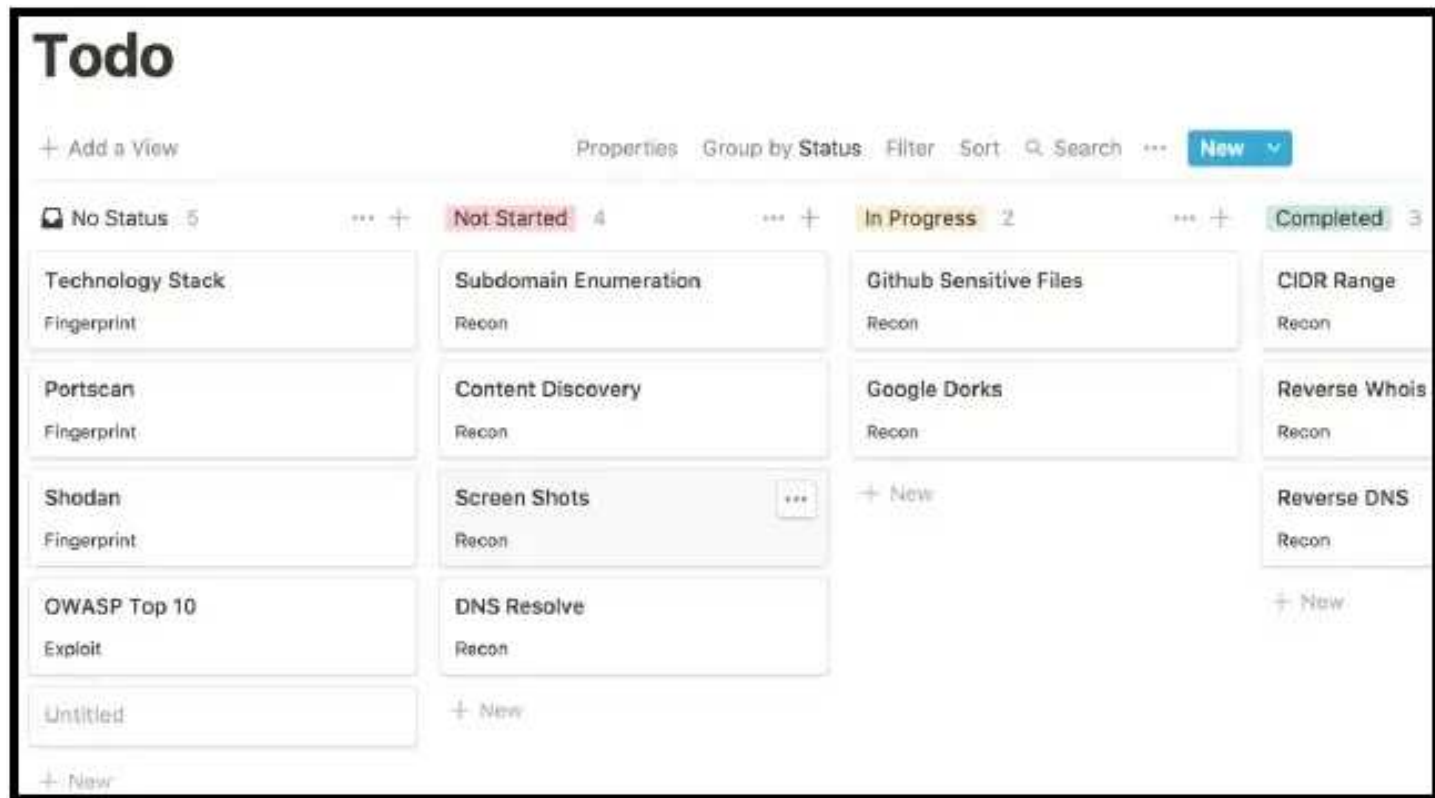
Todo

+ Add a View

Properties Group by Status Filter Sort Search ··· New

No Status 5 ··· +

Technology Stack
Fingerprint

Portscan
Fingerprint

Shodan
Fingerprint

OWASP Top 10
Exploit

Untitled

+ New

Not Started 4 ··· +

Subdomain Enumeration
Recon

Content Discovery
Recon

Screen Shots ···
Recon

DNS Resolve
Recon

+ New

In Progress 2 ··· +

Github Sensitive Files
Recon

Google Dorks
Recon

+ New

Completed 3

CIDR Range
Recon

Reverse Whois
Recon

Reverse DNS
Recon

+ New